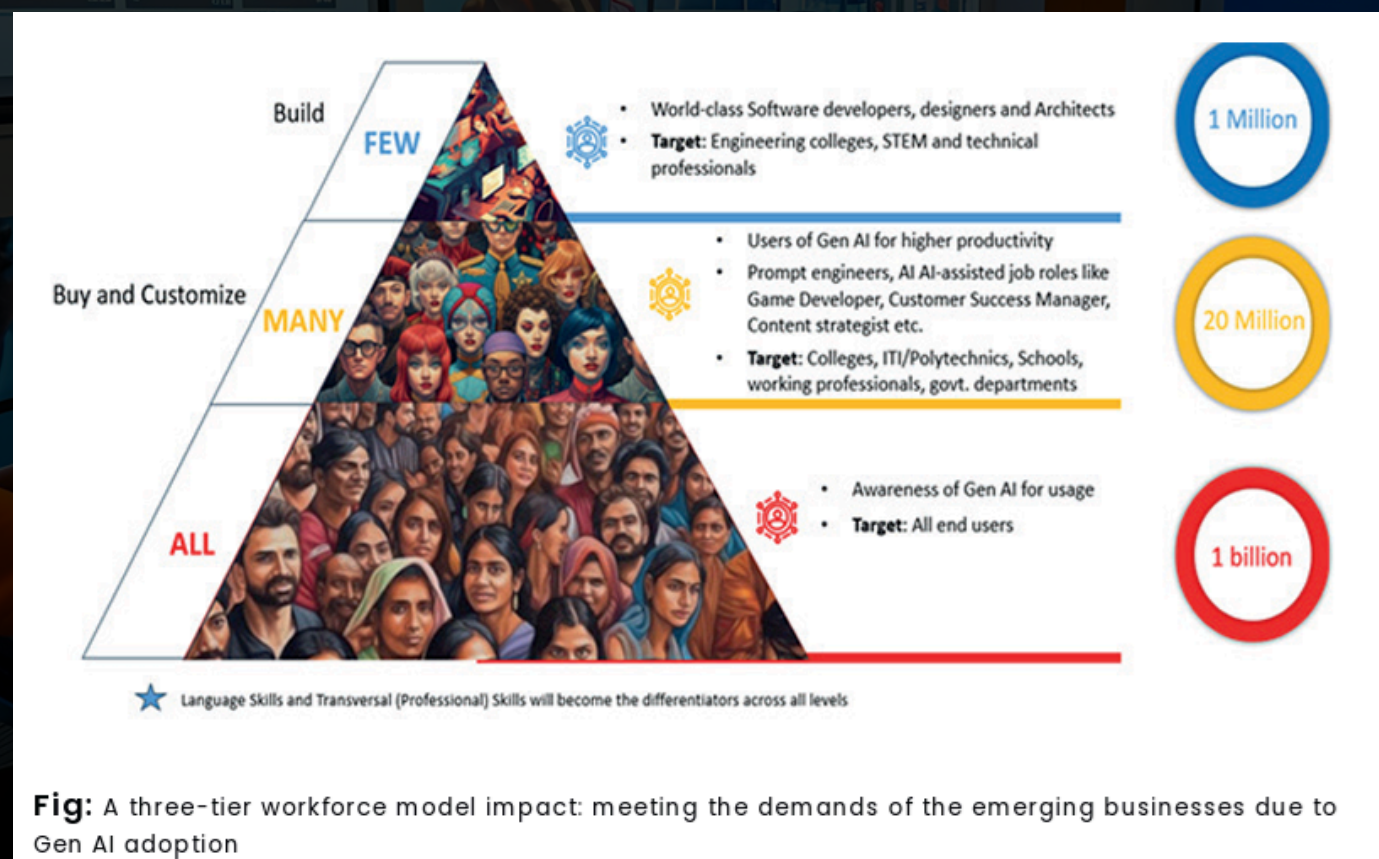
Build

FEW

- World-class Software developers, designers and Architects
- **Target:** Engineering colleges, STEM and technical professionals

1 Million

Buy and Customize

MANY

- Users of Gen AI for higher productivity
- Prompt engineers, AI AI-assisted job roles like Game Developer, Customer Success Manager, Content strategist etc.
- **Target:** Colleges, ITI/Polytechnics, Schools, working professionals, govt. departments

20 Million

ALL

- Awareness of Gen AI for usage
- **Target:** All end users

1 billion

Language Skills and Transversal (Professional) Skills will become the differentiators across all levels

**Fig:** A three-tier workforce model impact: meeting the demands of the emerging businesses due to Gen AI adoption